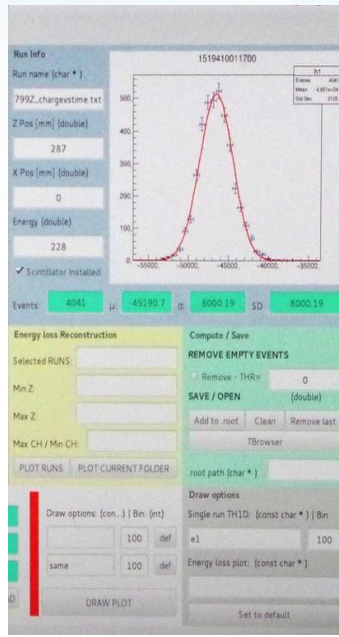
Run Info

Run name (char *)

799Z...chargevstime.txt

Z Pos [mm] (double)

287

X Pos [mm] (double)

0

Energy (double)

228

✔ Scintillator Installed

1519410011700

h1

Entries 4041

Mean -4.551e+04

Std Dev 3135

500

400

300

200

100

-55000 -50000 -45000 -40000 -35000

Events: 4041 μ: -45190.7 σ: 8000.19 SD: 8000.19

Energy loss Reconstruction

Selected RUNS:

Min Z:

Max Z:

Max CH / Min CH:

PLOT RUNS PLOT CURRENT FOLDER

Compute / Save

REMOVE EMPTY EVENTS

Remove - THR= 0

SAVE / OPEN (double)

Add to root Clean Remove last

TBrowser

root path (char *)

Draw options

Draw options: (con...) | Bin. (int)

100 def

same 100 def

DRAW PLOT

Single run TH1D: (const char *) | Bin

e1 100

Energy loss plot: (const char *)

Set to default